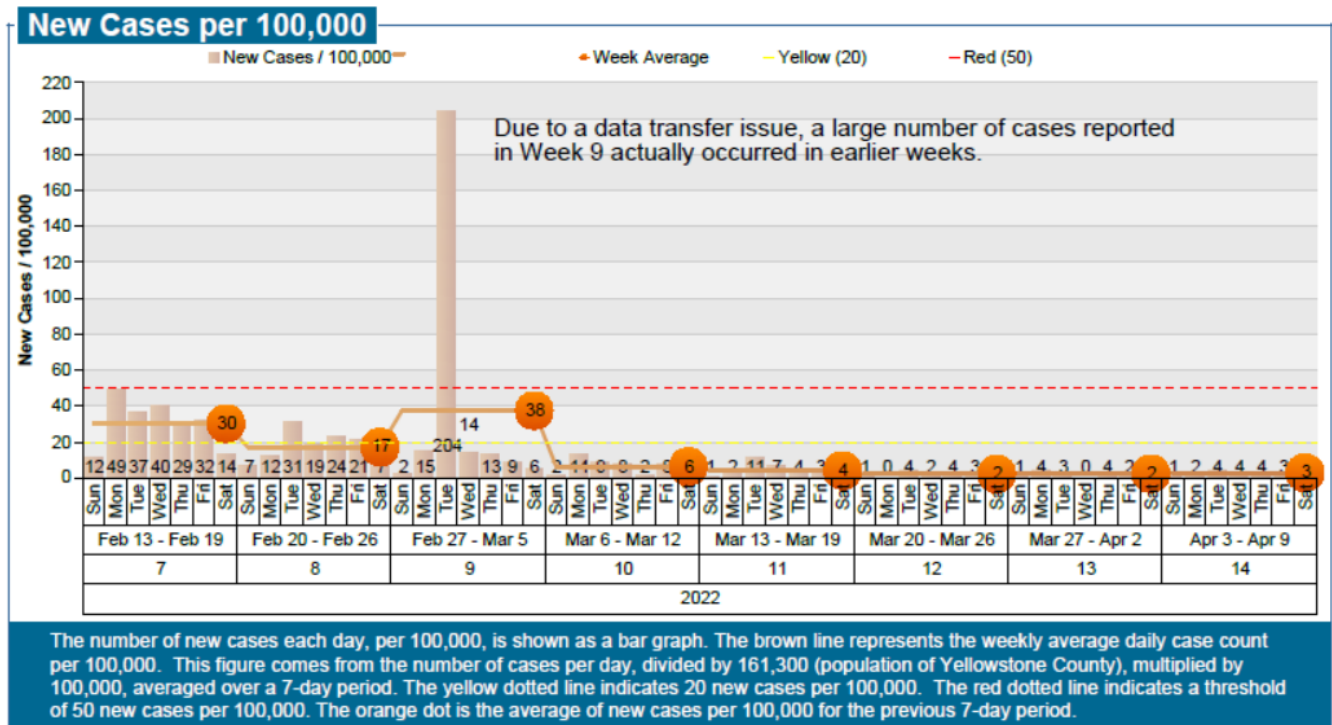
New Cases per 100,000

New Cases / 100,000
Week Average
Yellow (20)
Red (50)

New Cases / 100,000

220
200
180
160
140
120
100
80
60
40
20
0

Due to a data transfer issue, a large number of cases reported in Week 9 actually occurred in earlier weeks.

30
17
38
6
4
2
2
3

12 49 37 40 29 32 14
7 12 31 19 24 21 7
2 15 204 14 13 9 6
2 11 8 8 2 0
1 2 11 7 4 3
1 0 4 2 4 3
1 4 3 0 4 2
1 2 4 4 4 3

14

| Sun | Mon | Tue | Wed | Thu | Fri | Sat | Sun | Mon | Tue | Wed | Thu | Fri | Sat | Sun | Mon | Tue | Wed | Thu | Fri | Sat | Sun | Mon | Tue | Wed | Thu | Fri | Sat | Sun | Mon | Tue | Wed | Thu | Fri | Sat | Sun | Mon | Tue | Wed | Thu | Fri | Sat | Sun | Mon | Tue | Wed | Thu | Fri | Sat | Sun | Mon | Tue | Wed | Thu | Fri | Sat |

| Feb 13 - Feb 19 | Feb 20 - Feb 26 | Feb 27 - Mar 5 | Mar 6 - Mar 12 | Mar 13 - Mar 19 | Mar 20 - Mar 26 | Mar 27 - Apr 2 | Apr 3 - Apr 9 |
|---|---|---|---|---|---|---|---|
| 7 | 8 | 9 | 10 | 11 | 12 | 13 | 14 |

2022

The number of new cases each day, per 100,000, is shown as a bar graph. The brown line represents the weekly average daily case count per 100,000. This figure comes from the number of cases per day, divided by 161,300 (population of Yellowstone County), multiplied by 100,000, averaged over a 7-day period. The yellow dotted line indicates 20 new cases per 100,000. The red dotted line indicates a threshold of 50 new cases per 100,000. The orange dot is the average of new cases per 100,000 for the previous 7-day period.